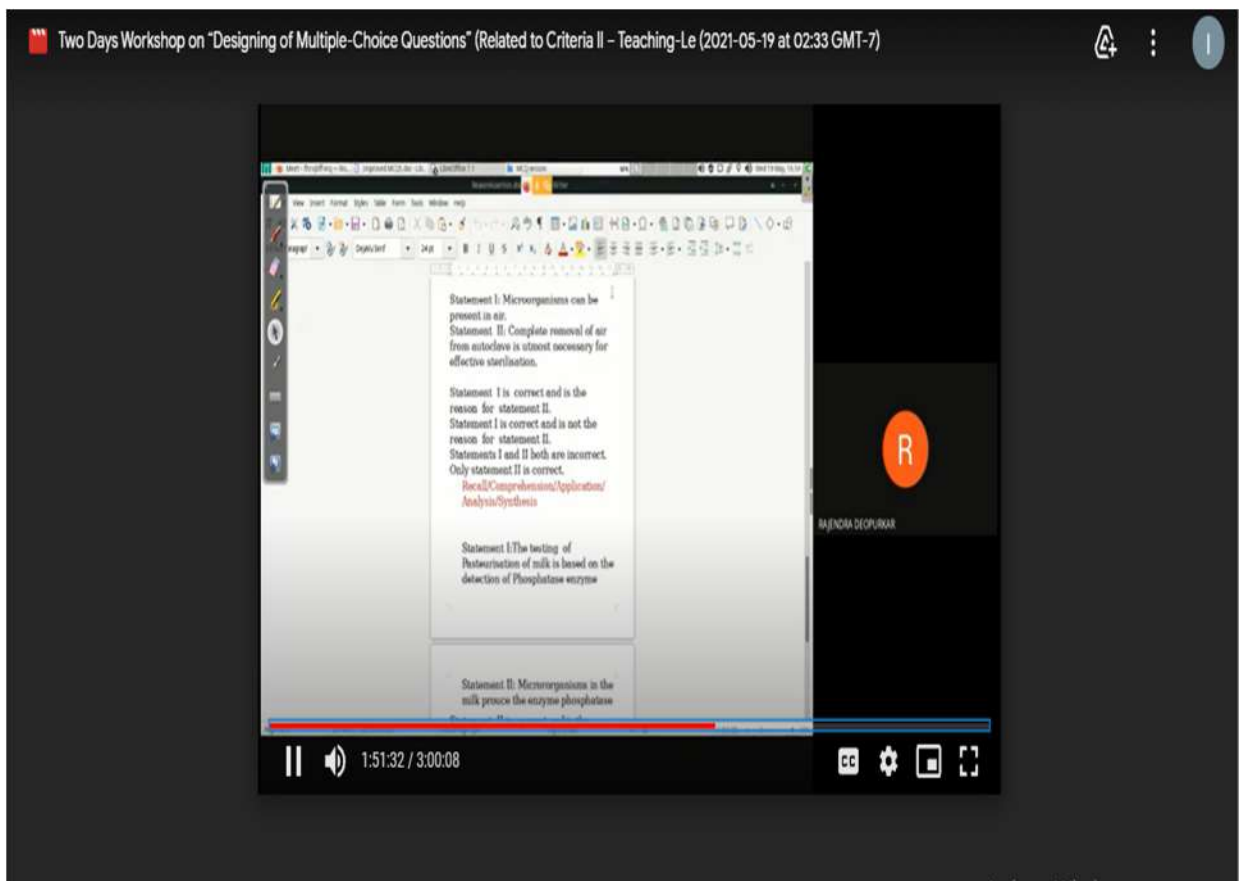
Two Days Workshop on "Designing of Multiple-Choice Questions" (Related to Criteria II – Teaching-Le (2021-05-19 at 02:33 GMT-7)

Statement I: Microorganisms can be present in air.
Statement II: Complete removal of air from autoclave is utmost necessary for effective sterilisation.

Statement I is correct and is the reason for statement II.
Statement I is correct and is not the reason for statement II.
Statements I and II both are incorrect.
Only statement II is correct.
Recall/Comprehension/Application/Analysis/Synthesis

Statement I:The testing of Pasteurisation of milk is based on the detection of Phosphatase enzyme

Statement II: Microorganisms in the milk prouce the enzyme phosphatase

R

RAJENDRA DEOPURKAR

1:51:32 / 3:00:08